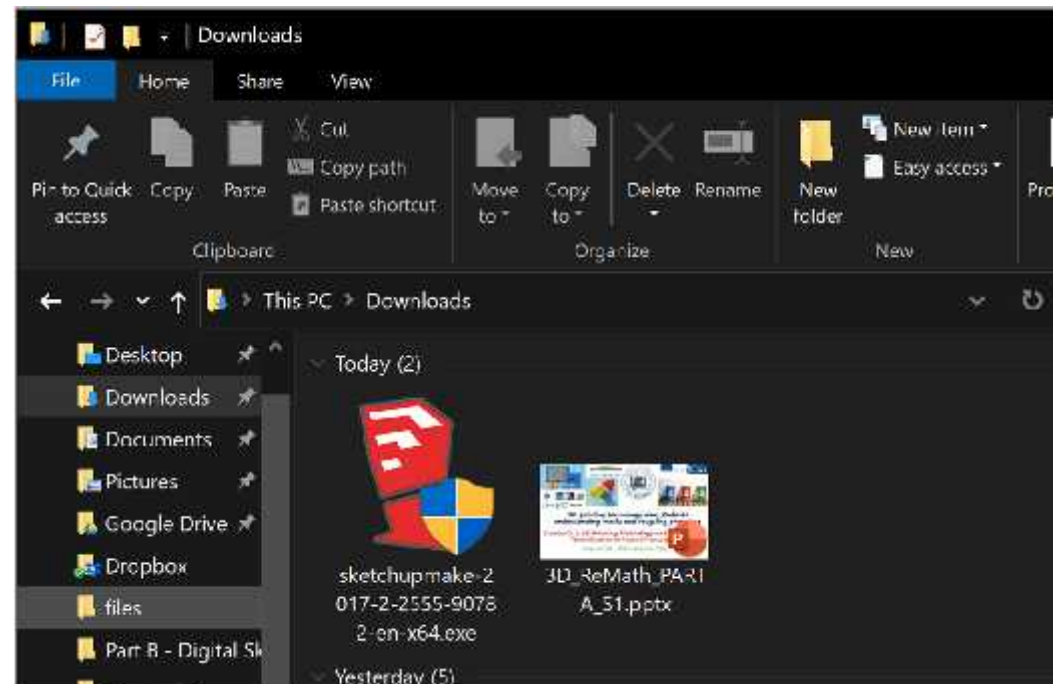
Downloads

File Home Share View

Pin to Quick access
Copy
Paste
Cut
Copy path
Paste shortcut
Clipboard

Move to
Copy to
Delete
Rename
Organize

New folder
New item
Easy access
New

Pro

This PC > Downloads

Desktop
Downloads
Documents
Pictures
Google Drive
Dropbox
files
Part B - Digital Sk

Today (2)

sketchupmake-2017-2-2555-90782-en-x64.exe

3D_ReMath_PART A_S1.pptx

Yesterday (5)